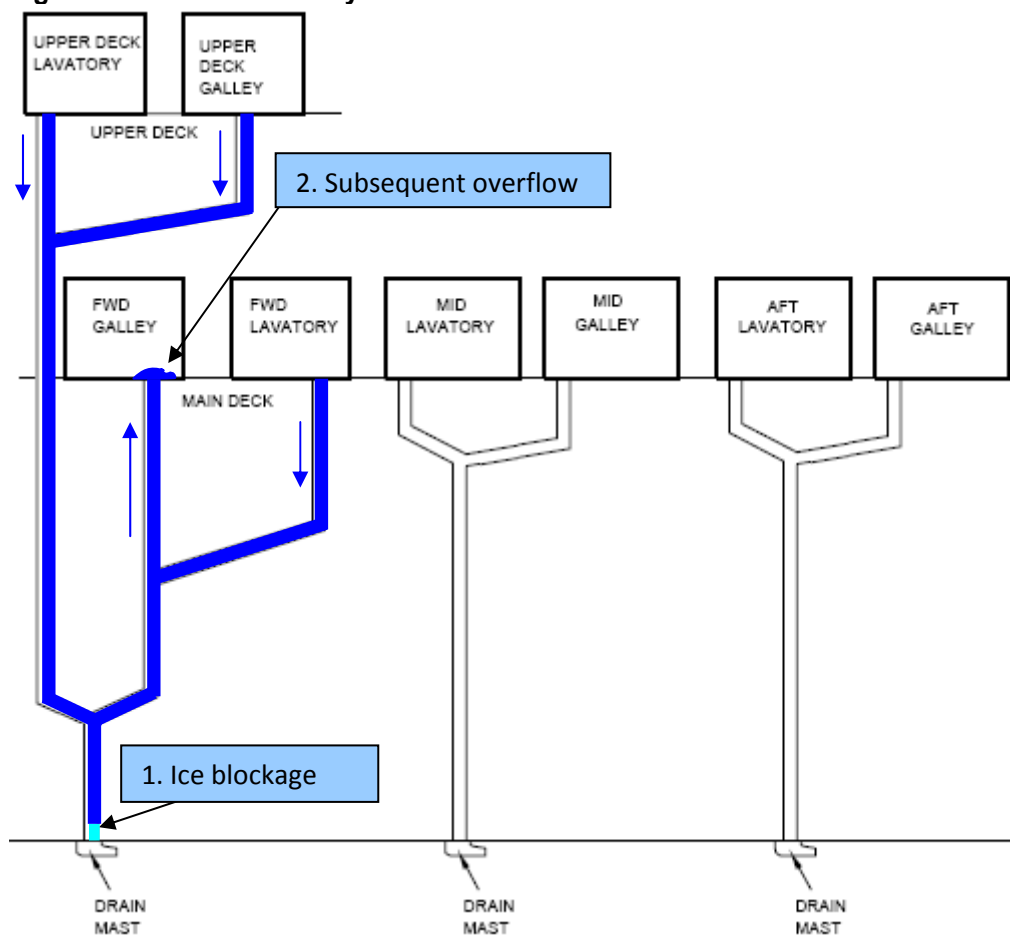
UPPER DECK LAVATORY

UPPER DECK GALLEY

UPPER DECK

2. Subsequent overflow

FWD GALLEY

FWD LAVATORY

MID LAVATORY

MID GALLEY

AFT LAVATORY

AFT GALLEY

MAIN DECK

1. Ice blockage

DRAIN MAST

DRAIN MAST

DRAIN MAST